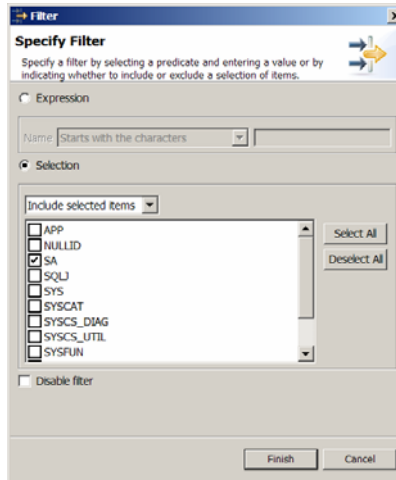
Filter

Specify Filter

Specify a filter by selecting a predicate and entering a value or by indicating whether to include or exclude a selection of items.

Expression

Name: Starts with the characters

Selection

Include selected items

APP
NULLID
SA
SQLJ
SYS
SYSCAT
SYSCS_DIAG
SYSCS_UTIL
SYSFUN

Select All

Deselect All

Disable filter

Finish

Cancel